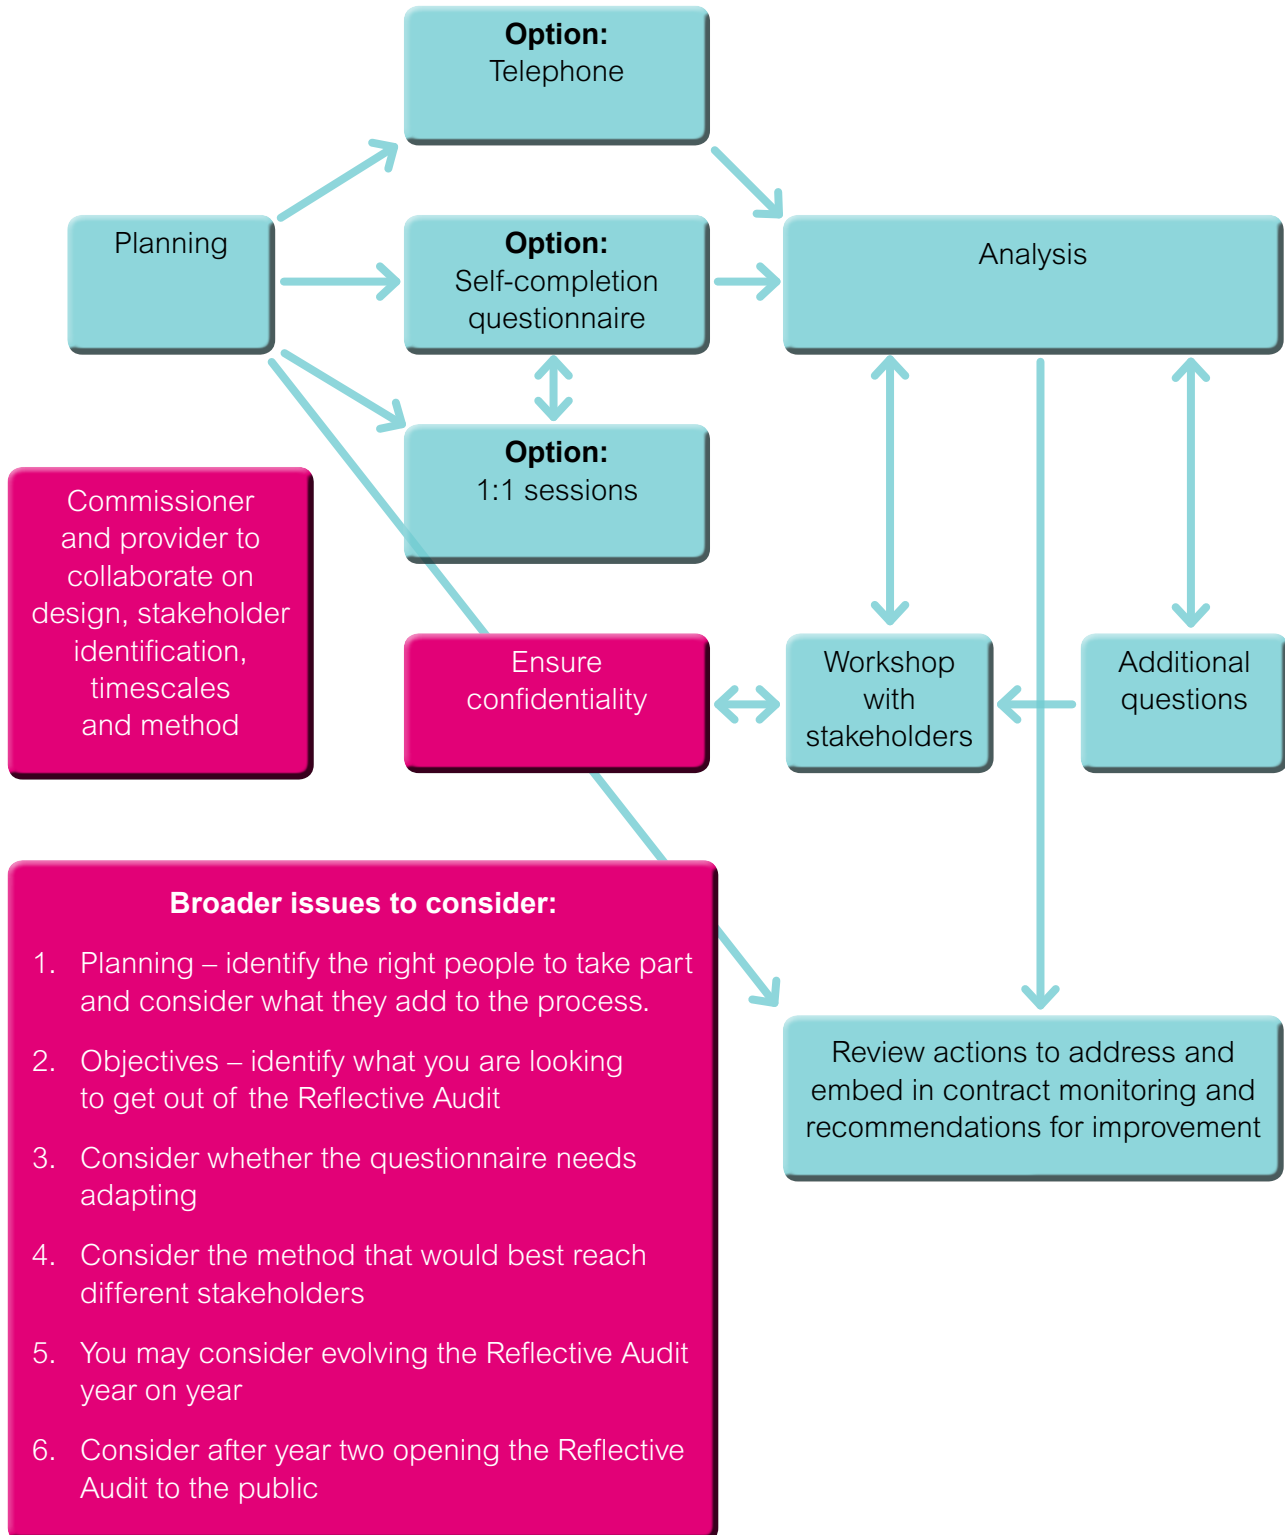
Option:
Telephone

Planning

Option:
Self-completion questionnaire

Analysis

Option:
1:1 sessions

Commissioner and provider to collaborate on design, stakeholder identification, timescales and method

Ensure confidentiality

Workshop with stakeholders

Additional questions

Broader issues to consider:

1. Planning – identify the right people to take part and consider what they add to the process.

2. Objectives – identify what you are looking to get out of the Reflective Audit

3. Consider whether the questionnaire needs adapting

4. Consider the method that would best reach different stakeholders

5. You may consider evolving the Reflective Audit year on year

6. Consider after year two opening the Reflective Audit to the public

Review actions to address and embed in contract monitoring and recommendations for improvement